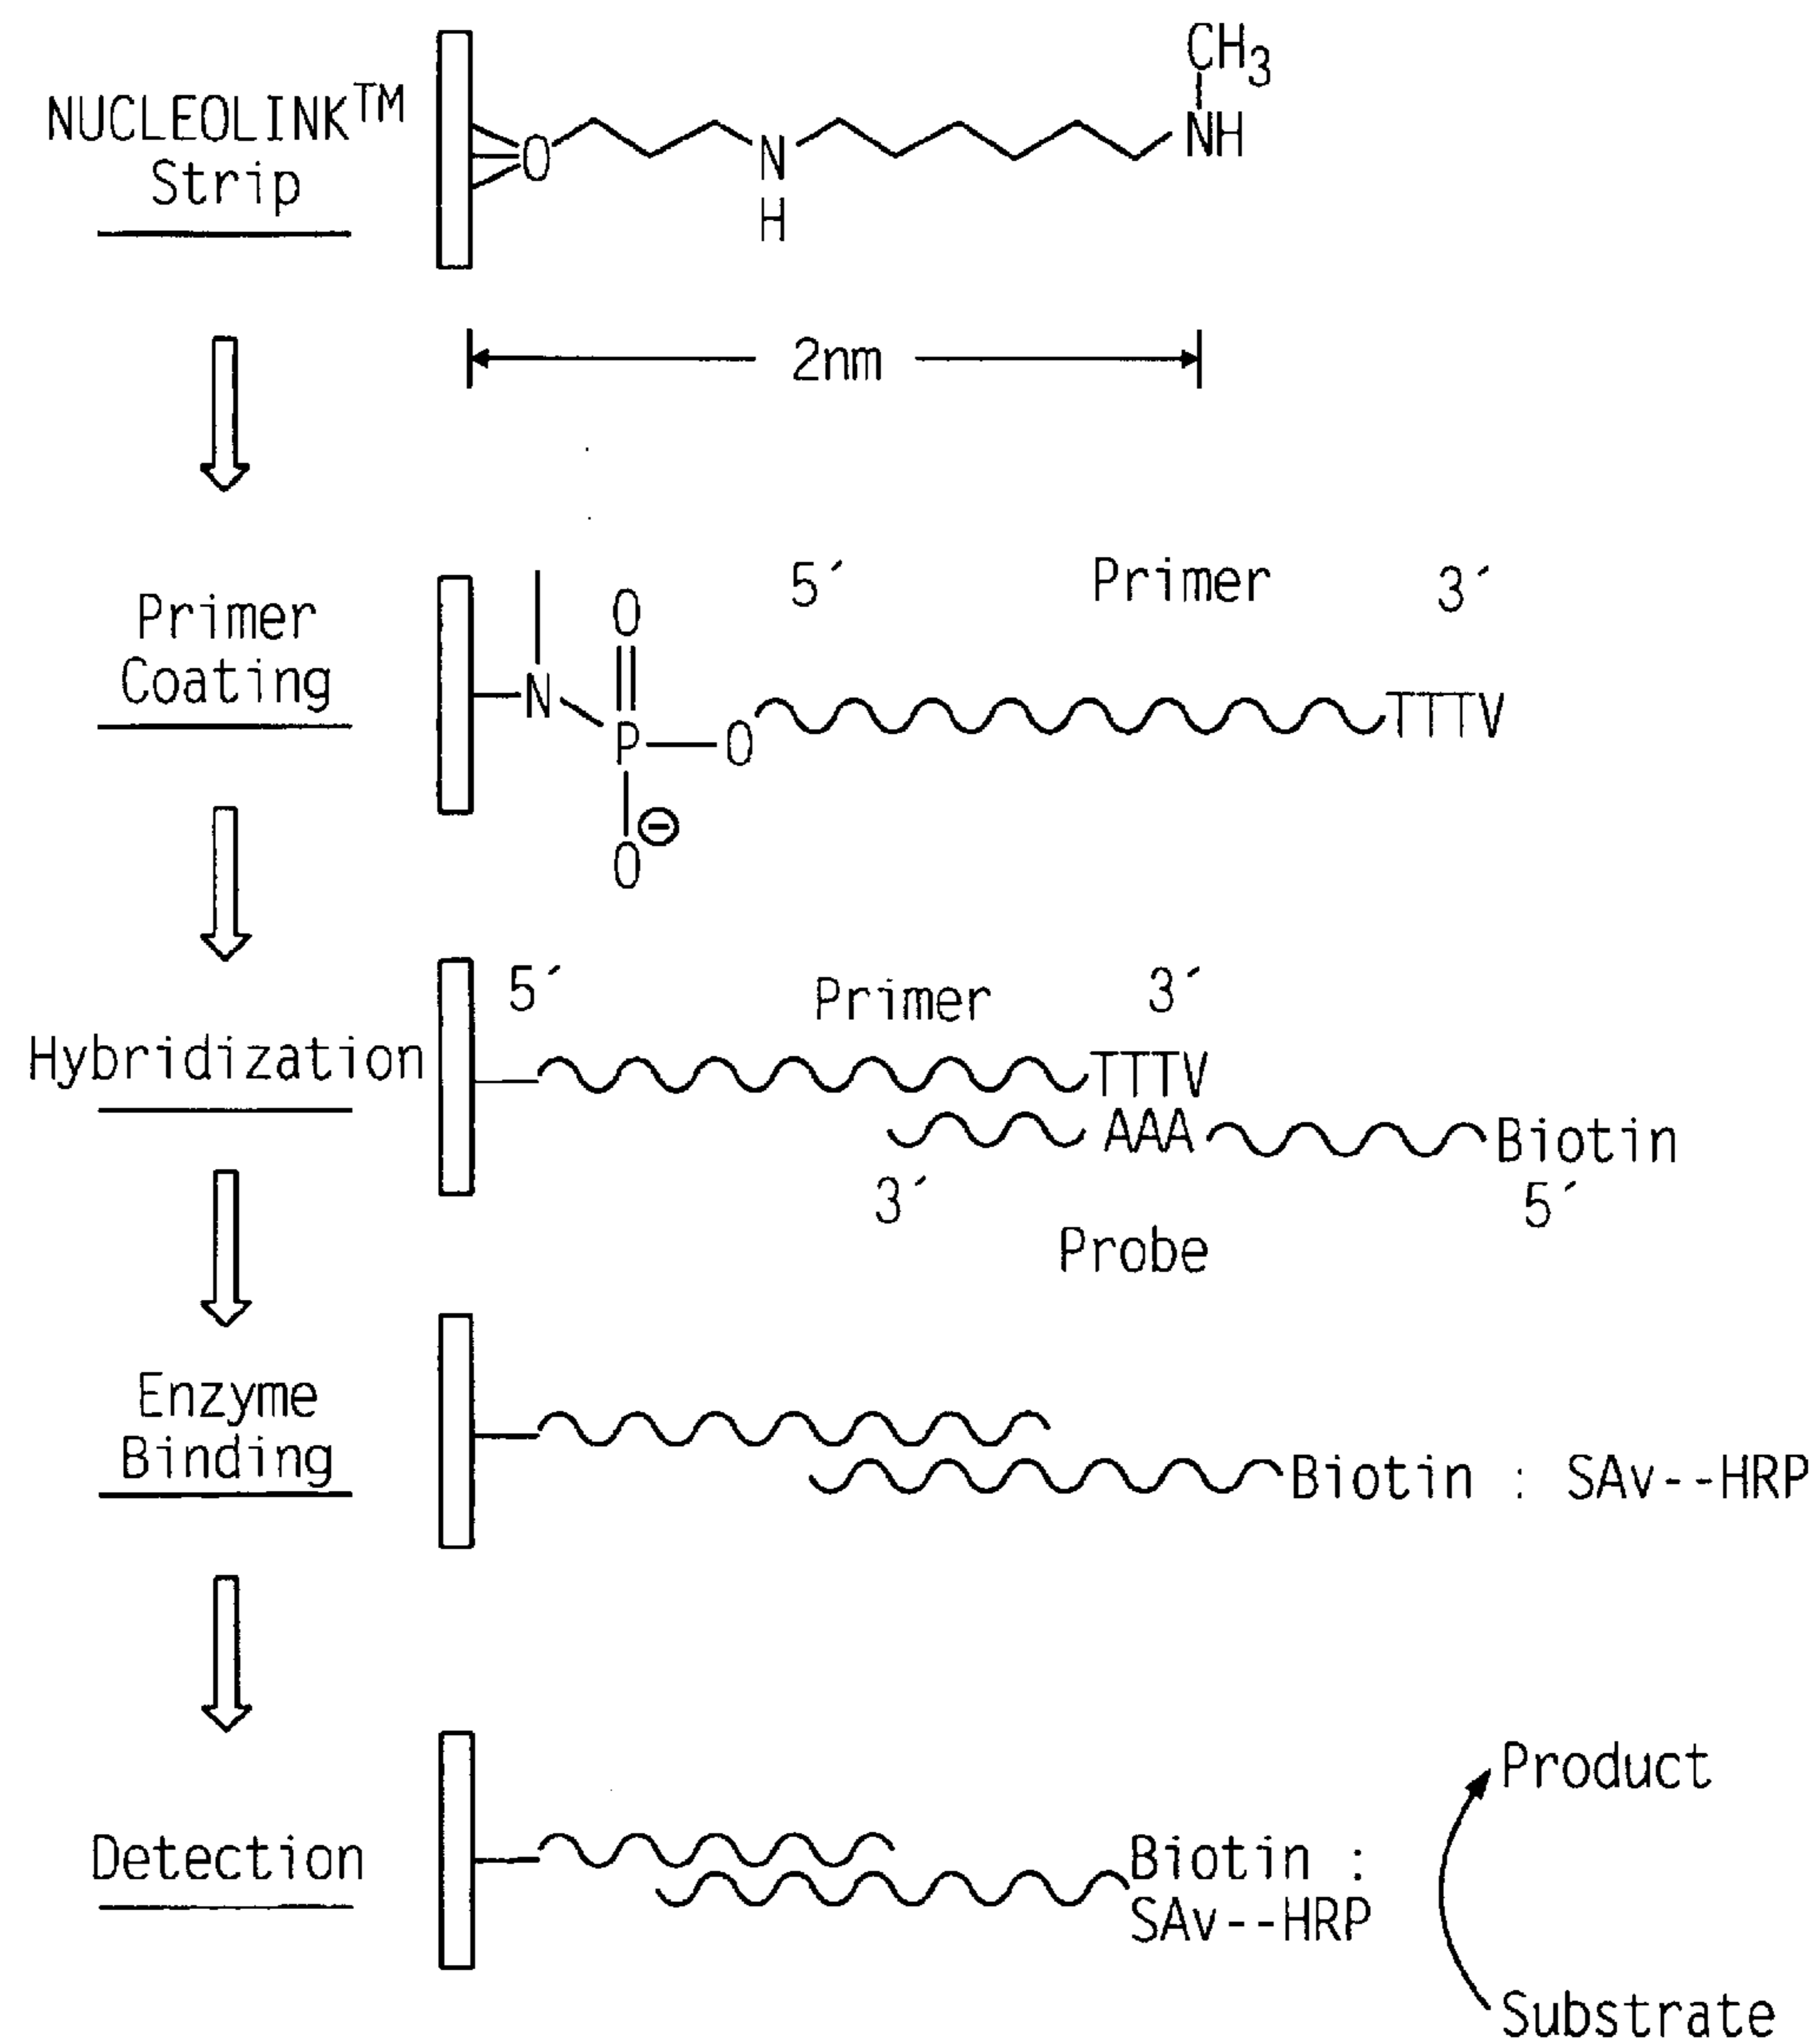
NUCLEOLINK$^{TM}$ Strip

O

N
H

$CH_3$
NH

2nm

Primer Coating

N

O
P
O

O

5´ Primer 3´

TTTV

Hybridization

5´ Primer 3´

TTTV

AAA

Biotin

3´ 5´

Probe

Enzyme Binding

Biotin : SAv--HRP

Detection

Biotin : SAv--HRP

Product

Substrate